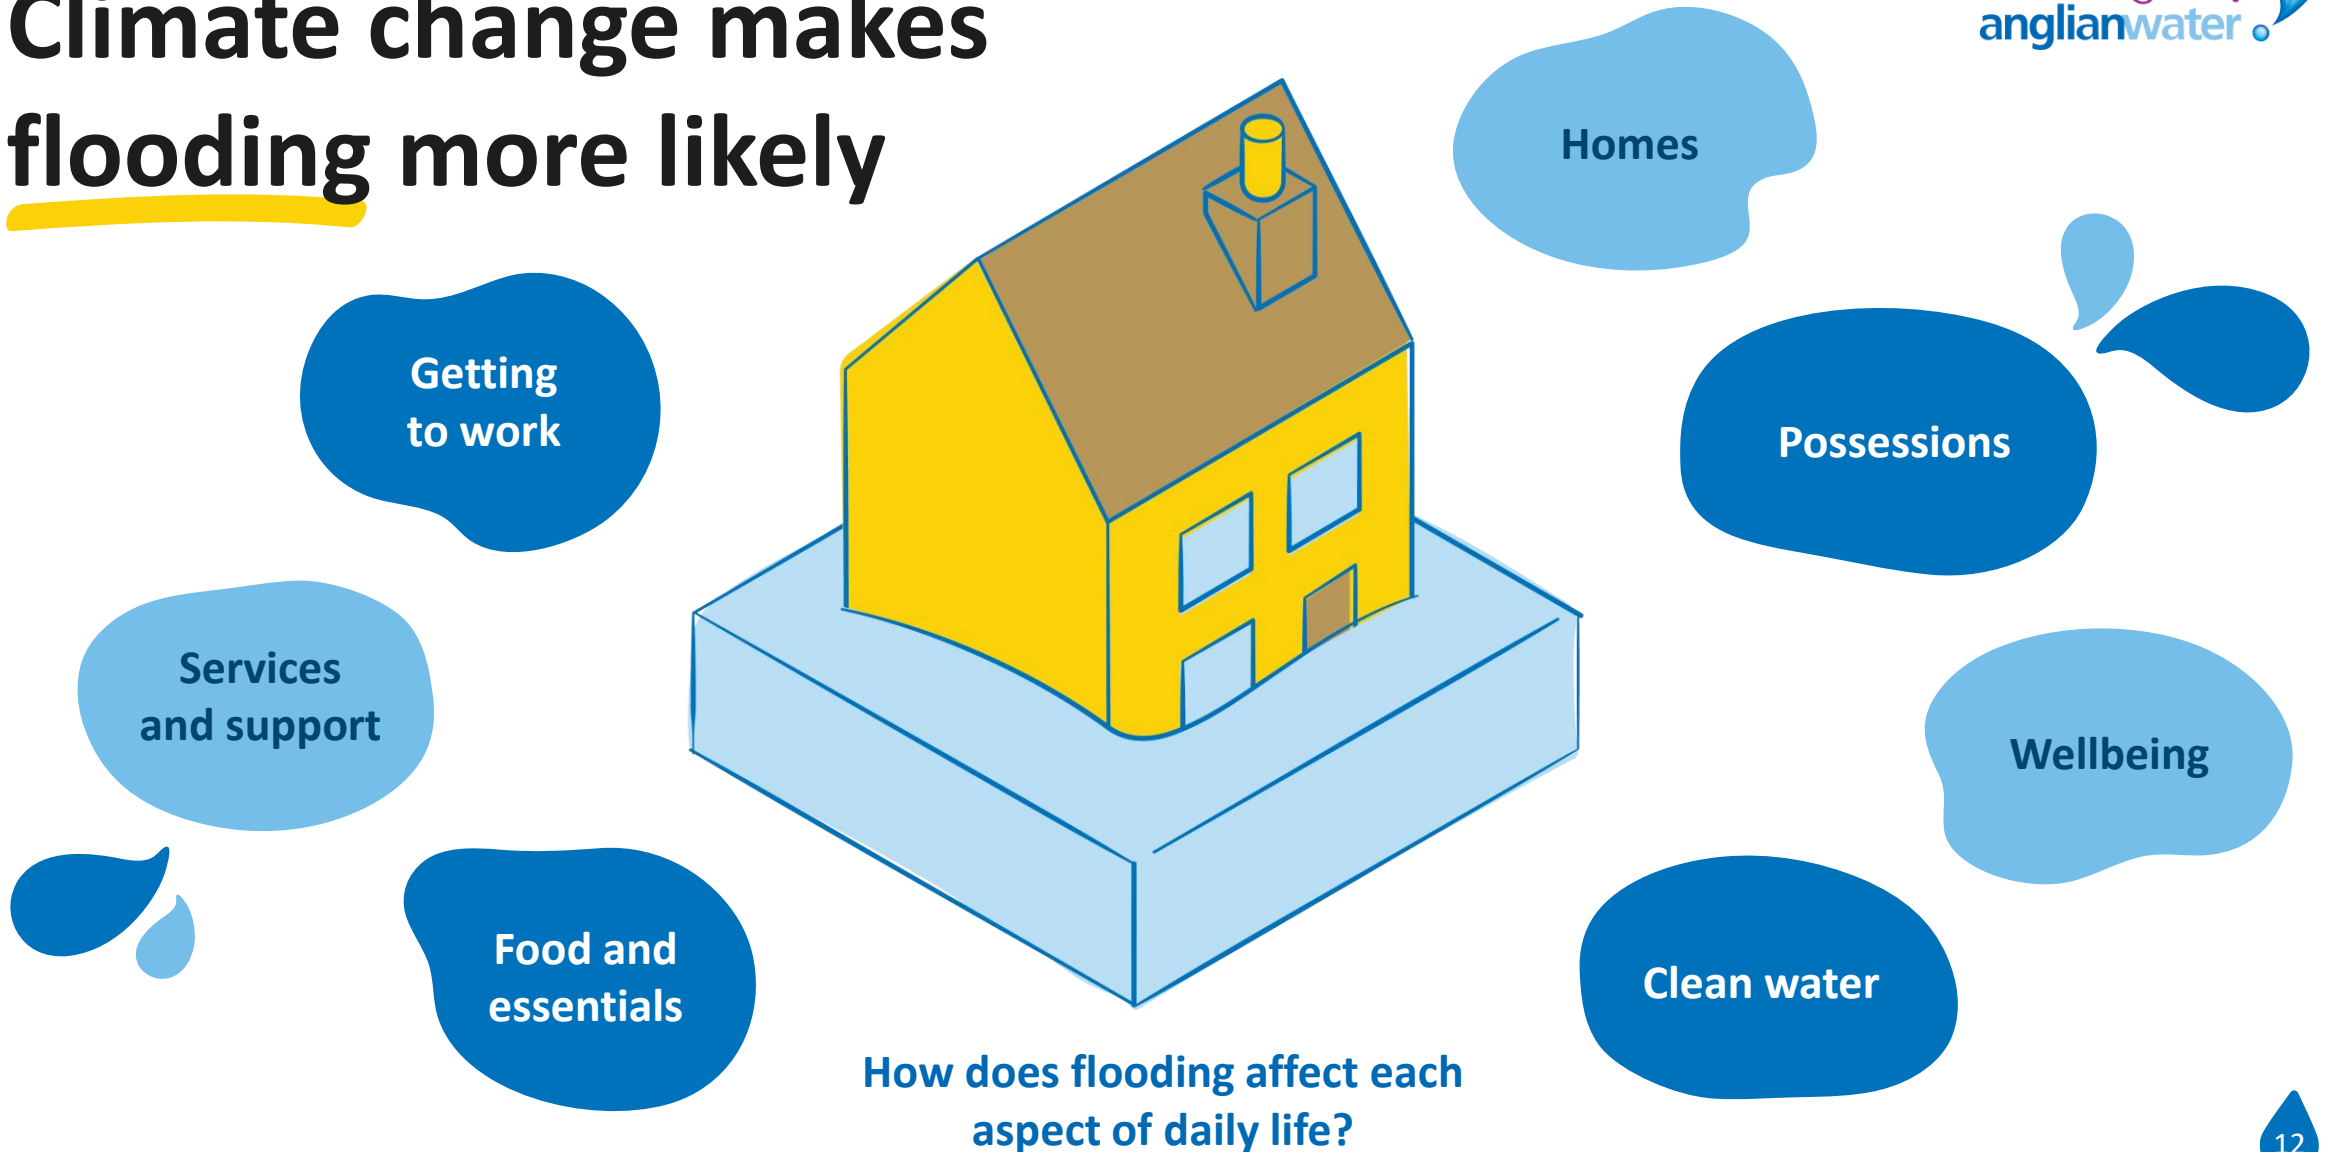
Climate change makes flooding more likely

anglianwater

Homes

Getting to work

Possessions

Services and support

Wellbeing

Food and essentials

Clean water

How does flooding affect each aspect of daily life?

12